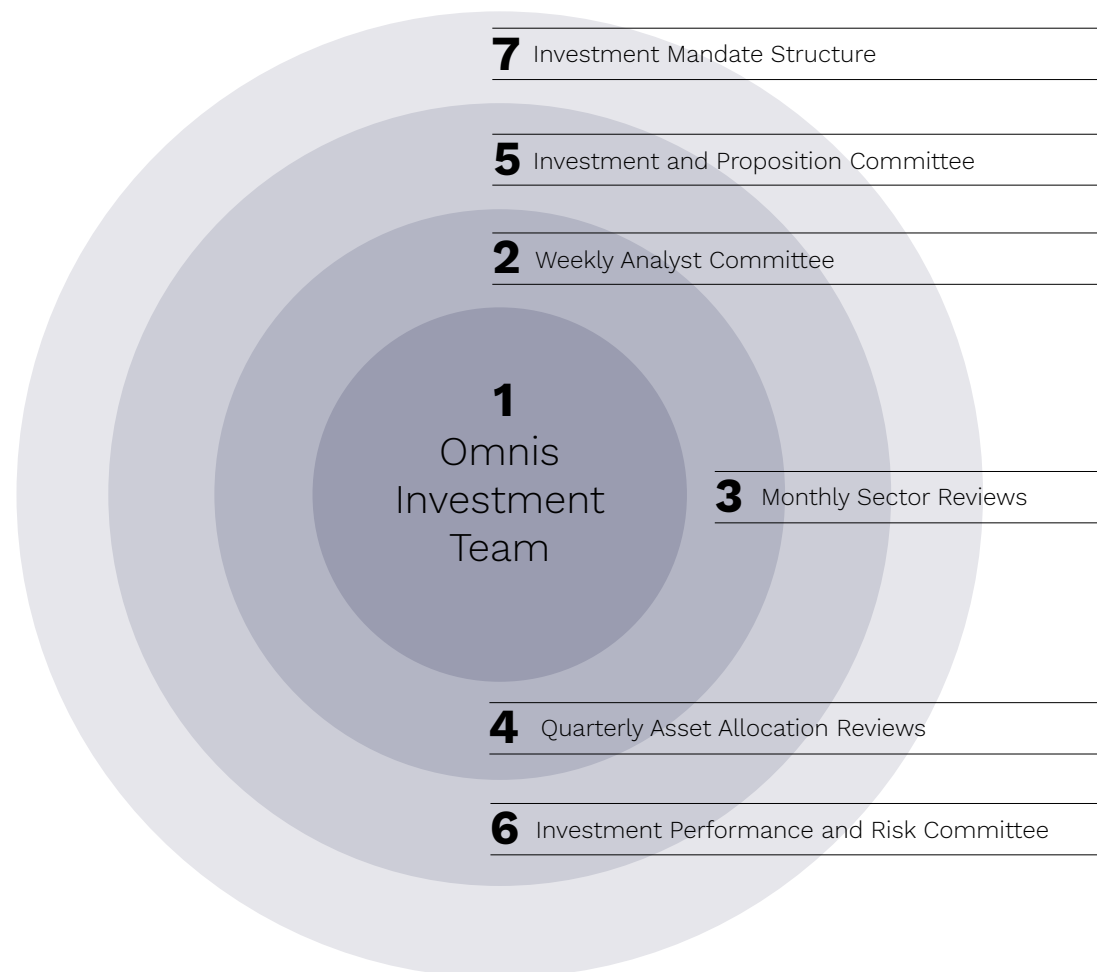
7 Investment Mandate Structure

5 Investment and Proposition Committee

2 Weekly Analyst Committee

1
Omnis
Investment
Team

3 Monthly Sector Reviews

4 Quarterly Asset Allocation Reviews

6 Investment Performance and Risk Committee